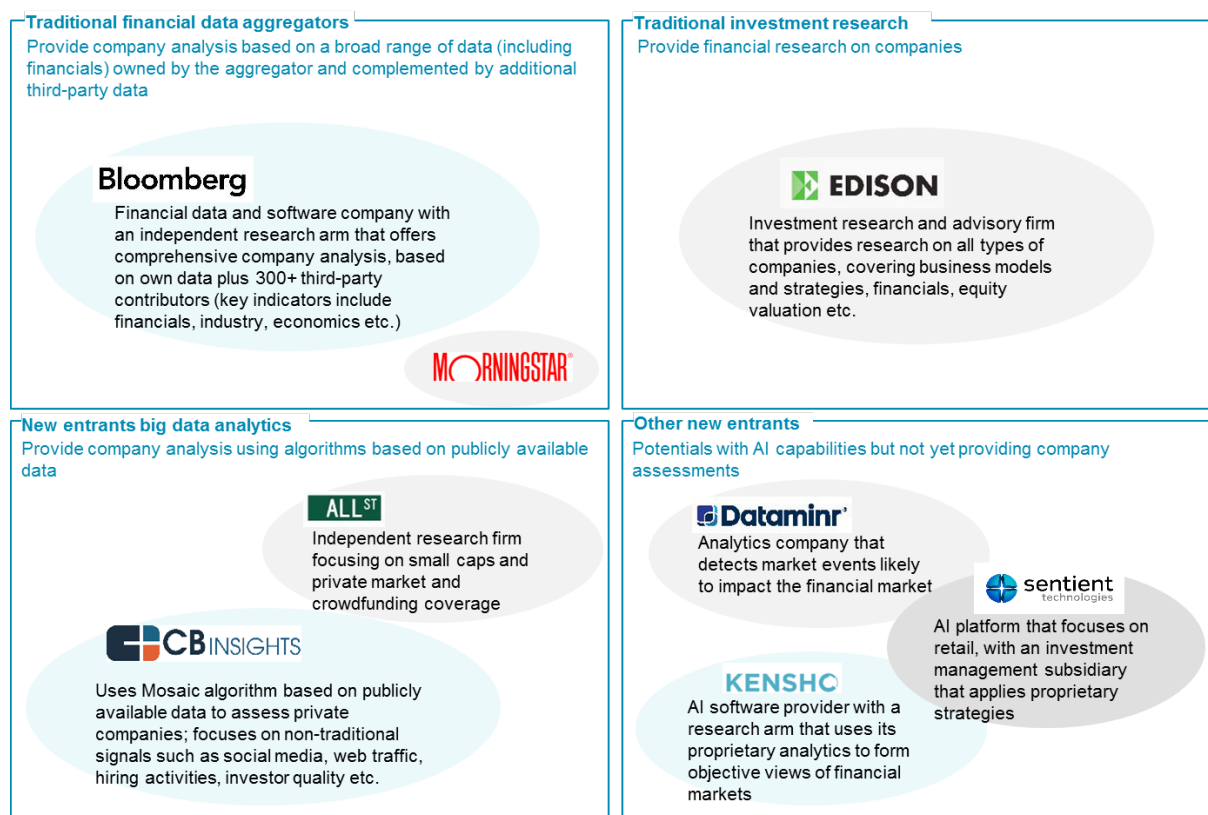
Traditional financial data aggregators
Provide company analysis based on a broad range of data (including financials) owned by the aggregator and complemented by additional third-party data

Bloomberg
Financial data and software company with an independent research arm that offers comprehensive company analysis, based on own data plus 300+ third-party contributors (key indicators include financials, industry, economics etc.)

MORNINGSTAR

Traditional investment research
Provide financial research on companies

EDISON
Investment research and advisory firm that provides research on all types of companies, covering business models and strategies, financials, equity valuation etc.

New entrants big data analytics
Provide company analysis using algorithms based on publicly available data

ALL ST
Independent research firm focusing on small caps and private market and crowdfunding coverage

CB INSIGHTS
Uses Mosaic algorithm based on publicly available data to assess private companies; focuses on non-traditional signals such as social media, web traffic, hiring activities, investor quality etc.

Other new entrants
Potentials with AI capabilities but not yet providing company assessments

Dataminr
Analytics company that detects market events likely to impact the financial market

sentient technologies
AI platform that focuses on retail, with an investment management subsidiary that applies proprietary strategies

KENSHO
AI software provider with a research arm that uses its proprietary analytics to form objective views of financial markets